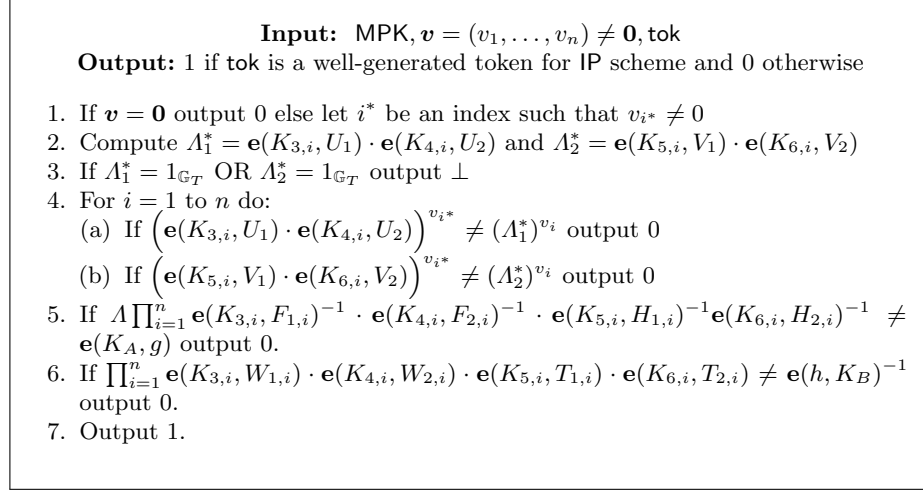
**Input:** MPK, $\boldsymbol{v} = (v_1, \ldots, v_n) \neq \mathbf{0}$, tok
**Output:** 1 if tok is a well-generated token for IP scheme and 0 otherwise

1. If $\boldsymbol{v} = \mathbf{0}$ output 0 else let $i^*$ be an index such that $v_{i^*} \neq 0$
2. Compute $\Lambda_1^* = \mathbf{e}(K_{3,i}, U_1) \cdot \mathbf{e}(K_{4,i}, U_2)$ and $\Lambda_2^* = \mathbf{e}(K_{5,i}, V_1) \cdot \mathbf{e}(K_{6,i}, V_2)$
3. If $\Lambda_1^* = 1_{\mathbb{G}_T}$ OR $\Lambda_2^* = 1_{\mathbb{G}_T}$ output $\perp$
4. For $i = 1$ to $n$ do:
(a) If $\Big(\mathbf{e}(K_{3,i}, U_1) \cdot \mathbf{e}(K_{4,i}, U_2)\Big)^{v_{i^*}} \neq (\Lambda_1^*)^{v_i}$ output 0
(b) If $\Big(\mathbf{e}(K_{5,i}, V_1) \cdot \mathbf{e}(K_{6,i}, V_2)\Big)^{v_{i^*}} \neq (\Lambda_2^*)^{v_i}$ output 0
5. If $\Lambda \prod_{i=1}^{n} \mathbf{e}(K_{3,i}, F_{1,i})^{-1} \cdot \mathbf{e}(K_{4,i}, F_{2,i})^{-1} \cdot \mathbf{e}(K_{5,i}, H_{1,i})^{-1} \mathbf{e}(K_{6,i}, H_{2,i})^{-1} \neq \mathbf{e}(K_A, g)$ output 0.
6. If $\prod_{i=1}^{n} \mathbf{e}(K_{3,i}, W_{1,i}) \cdot \mathbf{e}(K_{4,i}, W_{2,i}) \cdot \mathbf{e}(K_{5,i}, T_{1,i}) \cdot \mathbf{e}(K_{6,i}, T_{2,i}) \neq \mathbf{e}(h, K_B)^{-1}$ output 0.
7. Output 1.